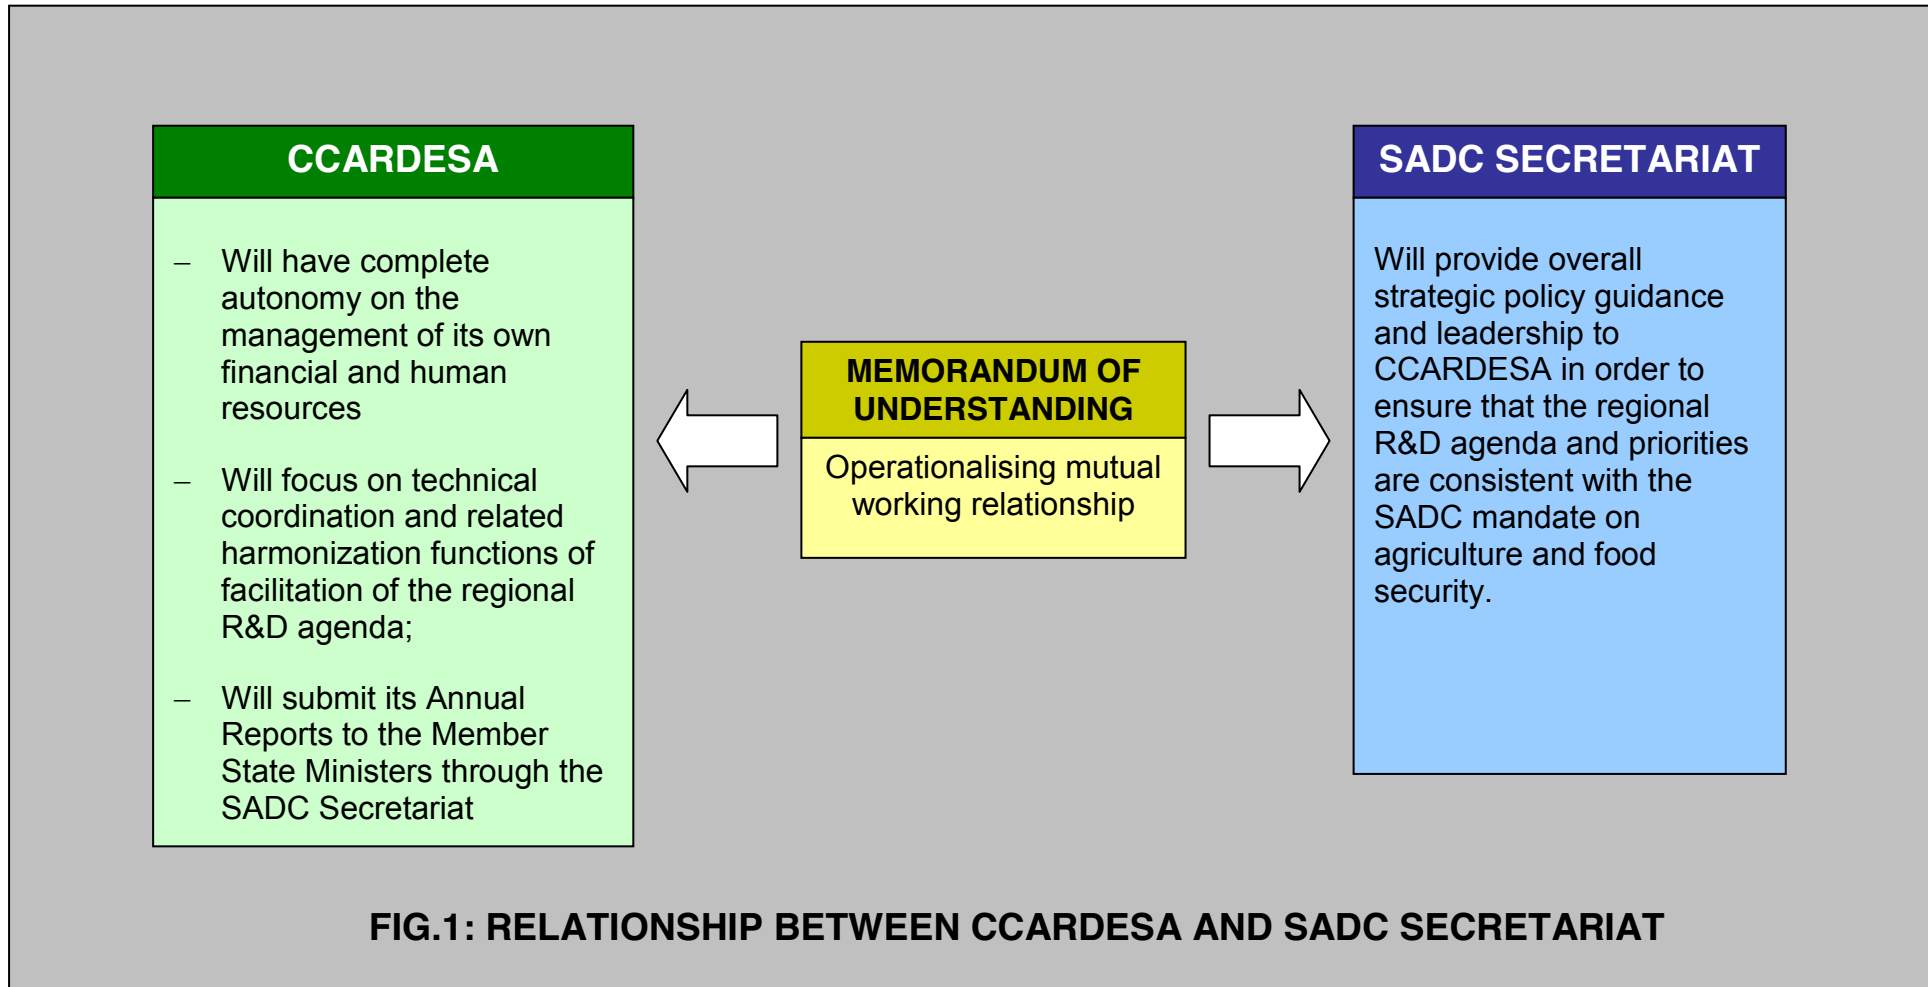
CCARDESA

– Will have complete autonomy on the management of its own financial and human resources

– Will focus on technical coordination and related harmonization functions of facilitation of the regional R&D agenda;

– Will submit its Annual Reports to the Member State Ministers through the SADC Secretariat

MEMORANDUM OF UNDERSTANDING

Operationalising mutual working relationship

SADC SECRETARIAT

Will provide overall strategic policy guidance and leadership to CCARDESA in order to ensure that the regional R&D agenda and priorities are consistent with the SADC mandate on agriculture and food security.

FIG.1: RELATIONSHIP BETWEEN CCARDESA AND SADC SECRETARIAT